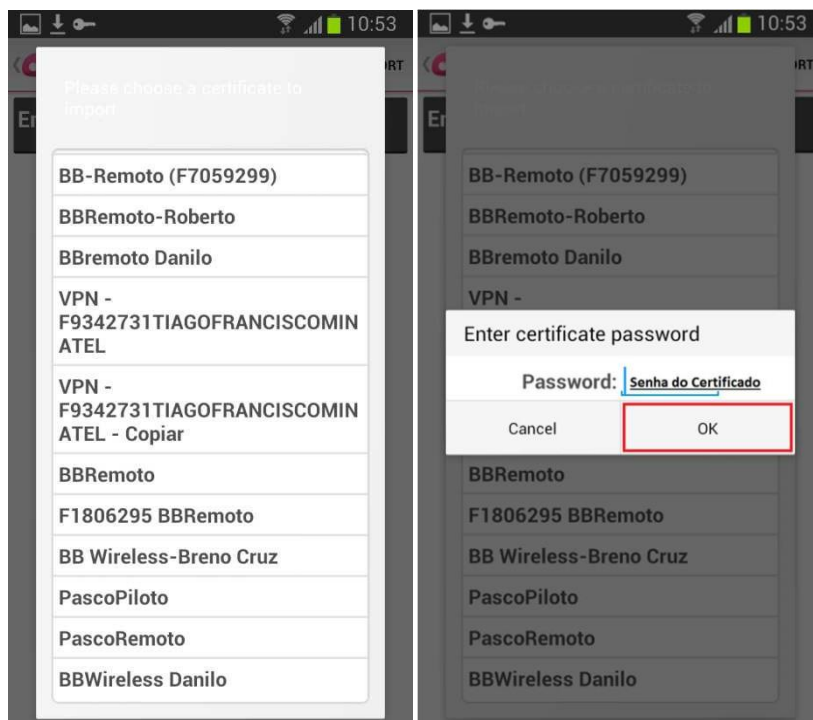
10:53

RT

En

Please choose a certificate to import

BB-Remoto (F7059299)

BBRemoto-Roberto

BBremoto Danilo

VPN - F9342731TIAGOFRANCISCOMINATEL

VPN - F9342731TIAGOFRANCISCOMINATEL - Copiar

BBRemoto

F1806295 BBRemoto

BB Wireless-Breno Cruz

PascoPiloto

PascoRemoto

BBWireless Danilo

10:53

RT

En

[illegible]

BB-Remoto (F7059299)

BBRemoto-Roberto

BBremoto Danilo

VPN -

Enter certificate password

Password: Senha do Certificado

Cancel

OK

BBRemoto

F1806295 BBRemoto

BB Wireless-Breno Cruz

PascoPiloto

PascoRemoto

BBWireless Danilo